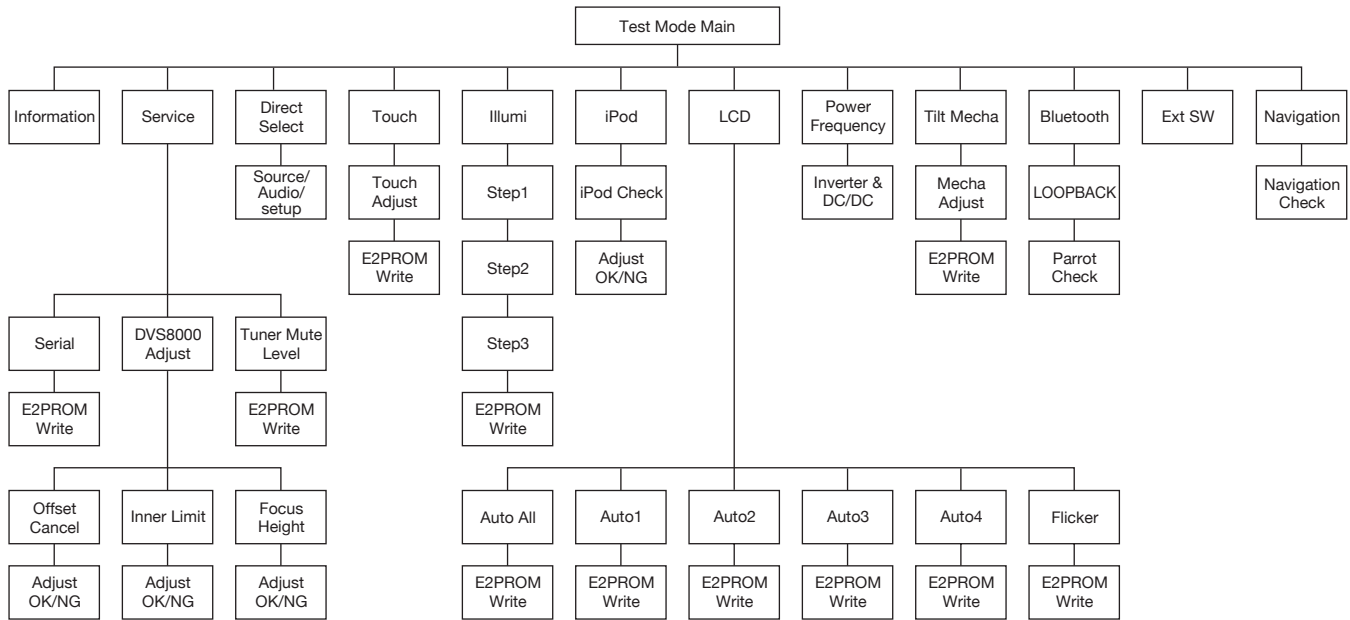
Test Mode Main

Information

Service

Serial

E2PROM Write

DVS8000 Adjust

Offset Cancel

Adjust OK/NG

Inner Limit

Adjust OK/NG

Focus Height

Adjust OK/NG

Tuner Mute Level

E2PROM Write

Direct Select

Source/ Audio/ setup

Touch

Touch Adjust

E2PROM Write

Illumi

Step1

Step2

Step3

E2PROM Write

iPod

iPod Check

Adjust OK/NG

LCD

Auto All

E2PROM Write

Auto1

E2PROM Write

Auto2

E2PROM Write

Auto3

E2PROM Write

Auto4

E2PROM Write

Flicker

E2PROM Write

Power Frequency

Inverter & DC/DC

Tilt Mecha

Mecha Adjust

E2PROM Write

Bluetooth

LOOPBACK

Parrot Check

Ext SW

Navigation

Navigation Check